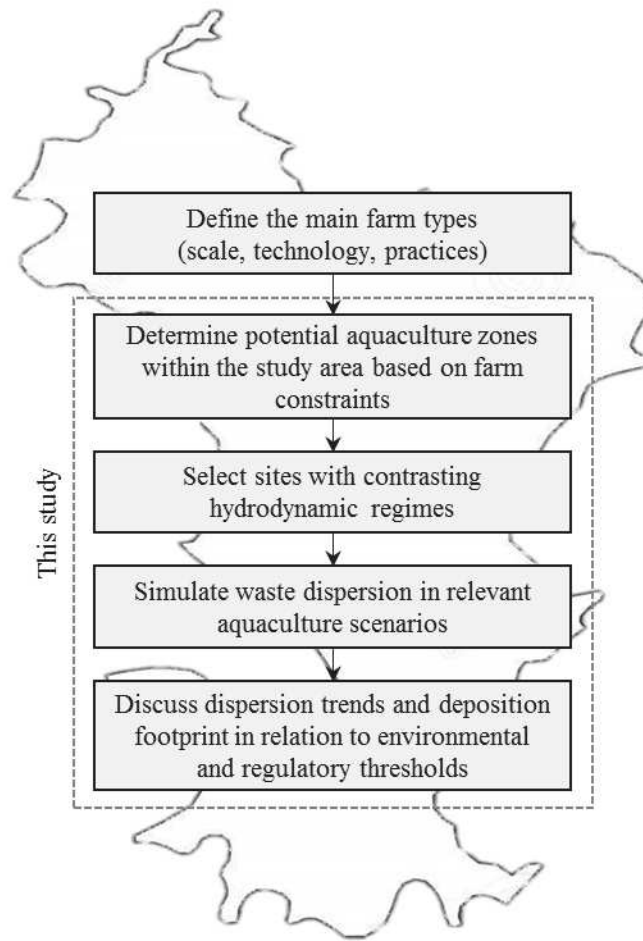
Define the main farm types (scale, technology, practices)

This study

Determine potential aquaculture zones within the study area based on farm constraints

Select sites with contrasting hydrodynamic regimes

Simulate waste dispersion in relevant aquaculture scenarios

Discuss dispersion trends and deposition footprint in relation to environmental and regulatory thresholds